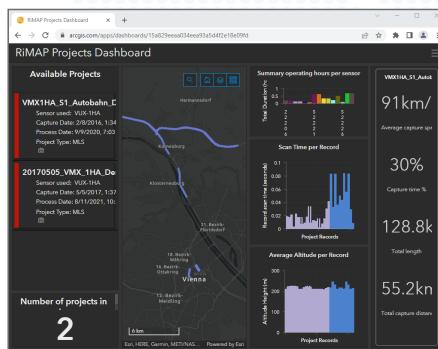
RiMAP Projects Dashboard

arcgis.com/apps/dashboards/15a829eeea034eea93a54df2e18e09fd

RiMAP Projects Dashboard

Available Projects

VMX1HA_S1_Autobahn_D
Sensor used: VUX-1HA
Capture Date: 2/8/2016, 1:34
Process Date: 9/9/2020, 7:03
Project Type: MLS

20170505_VMX_1HA_De
Sensor used: VUX-1HA
Capture Date: 5/5/2017, 1:3
Process Date: 8/11/2021, 10:
Project Type: MLS

Number of projects in

2

Harmannsdorf
Korneuburg
Klosterneuburg
21. Bezirk-Floridsdorf
19. Bezirk-Döbling
18. Bezirk-Währing
Vienna
12. Bezirk-Meidling
6 km
Esri, HERE, Garmin, METI/NAS... Powered by Esri

Summary operating hours per sensor
Total Duration (h)

Scan Time per Record
Record scan time (seconds)
Project Records

Average Altitude per Record
Altitude Height (m)
Project Records

VMX1HA_S1_Autob

91km/

Average capture sp

30%

Capture time %

128.8k

Total length

55.2kn

Total capture distan